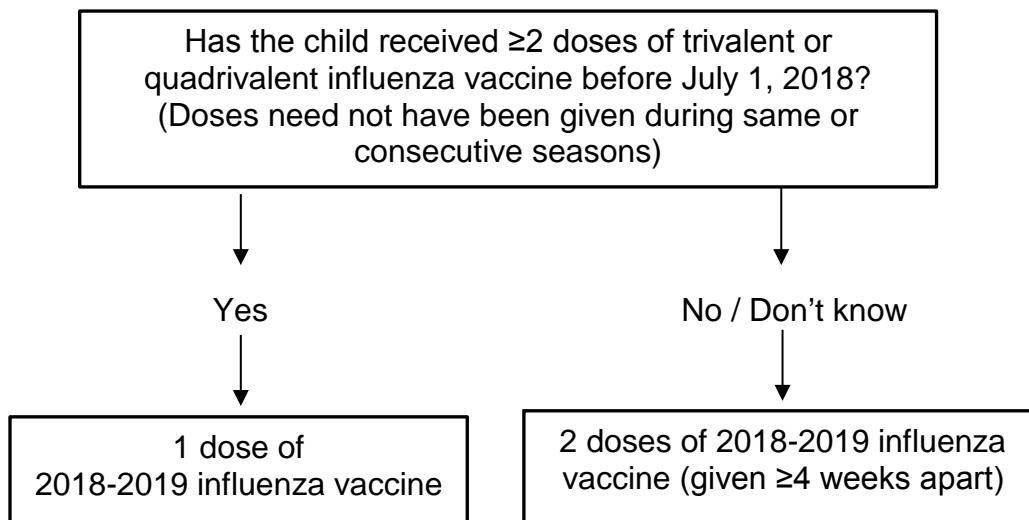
Has the child received ≥2 doses of trivalent or quadrivalent influenza vaccine before July 1, 2018? (Doses need not have been given during same or consecutive seasons)

Yes

No / Don’t know

1 dose of 2018-2019 influenza vaccine

2 doses of 2018-2019 influenza vaccine (given ≥4 weeks apart)